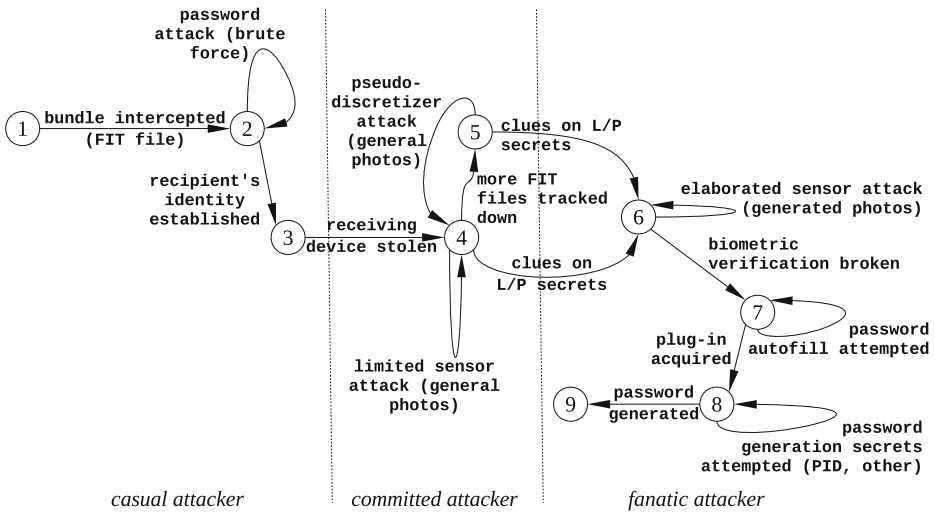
password attack (brute force)

1

bundle intercepted (FIT file)

2

recipient's identity established

3

receiving device stolen

4

pseudo-discretizer attack (general photos)

5

clues on L/P secrets

more FIT files tracked down

clues on L/P secrets

limited sensor attack (general photos)

6

elaborated sensor attack (generated photos)

biometric verification broken

7

password autofill attempted

plug-in acquired

8

password generated

9

password generation secrets attempted (PID, other)

casual attacker

committed attacker

fanatic attacker